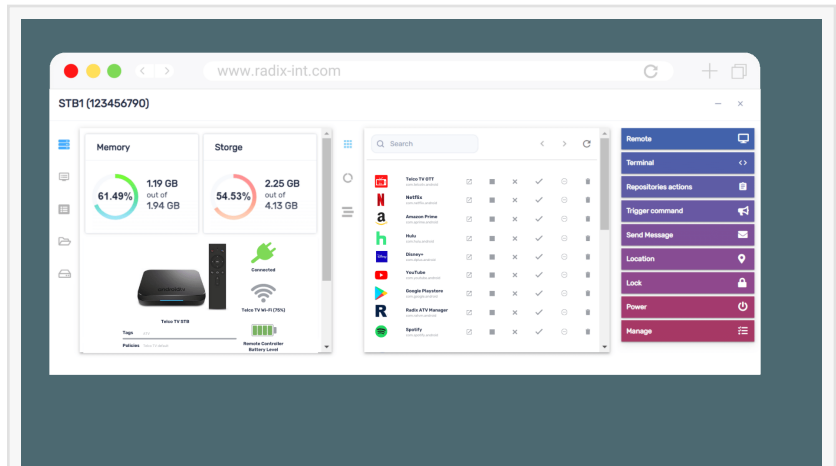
www.radix-int.com

STB1 (123456790)

Memory
61.49%
1.19 GB
out of
1.94 GB

Storge
54.53%
2.25 GB
out of
4.13 GB

Connected
Telco TV Wi-Fi (75%)
Telco TV STB
Remote Controller Battery Level
Tags
Policies

Search

Telco TV OTT
Netflix
Amazon Prime
Hulu
Disney+
YouTube
Google Playstore
Radix ATV Manager
Spotify

Remote
Terminal
Repositories actions
Trigger command
Send Message
Location
Lock
Power
Manage